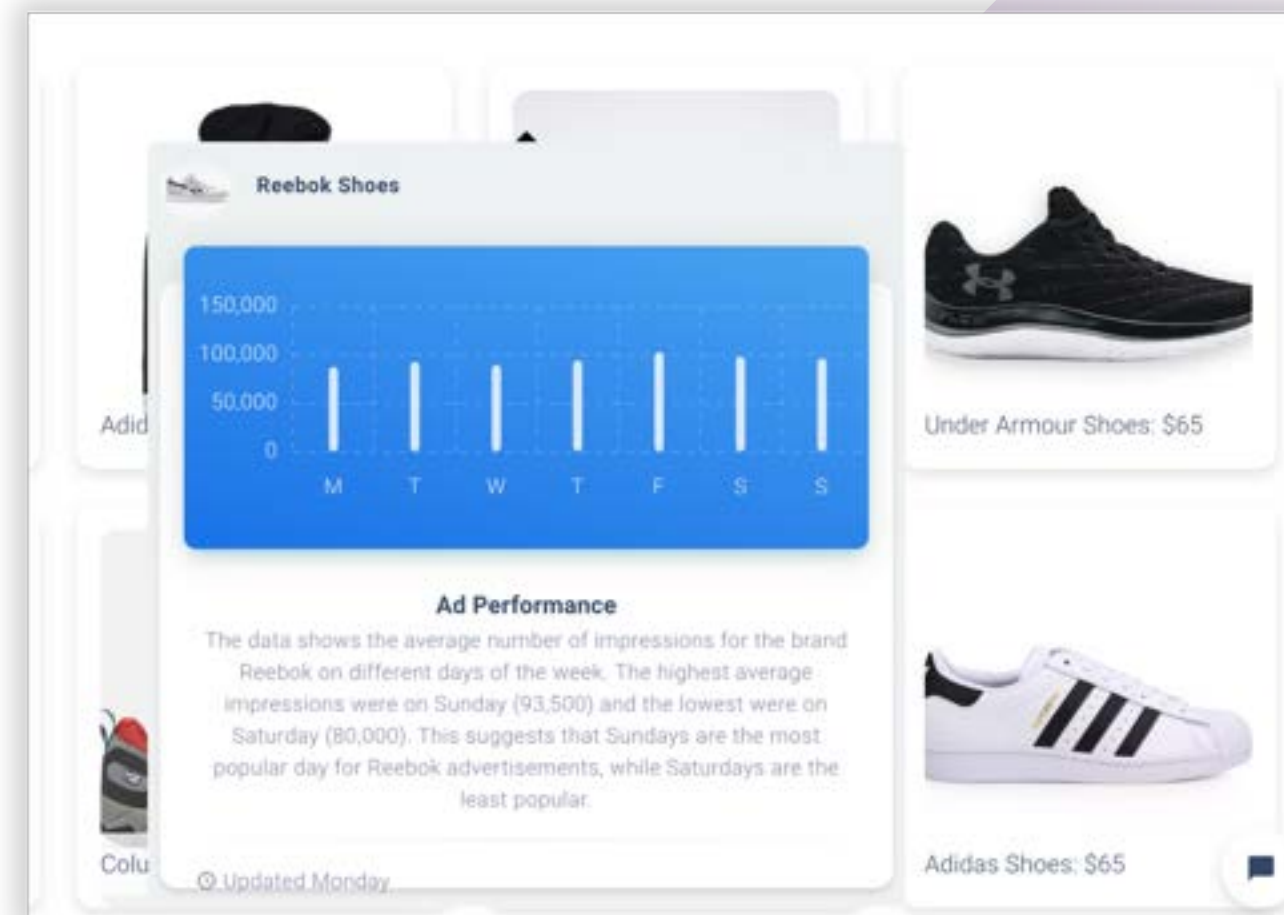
Adid

Colu

Reebok Shoes

150,000
100,000
50,000
0

M T W T F S S

Ad Performance

The data shows the average number of impressions for the brand Reebok on different days of the week. The highest average impressions were on Sunday (93,500) and the lowest were on Saturday (80,000). This suggests that Sundays are the most popular day for Reebok advertisements, while Saturdays are the least popular.

Updated Monday

Under Armour Shoes: $65

Adidas Shoes: $65